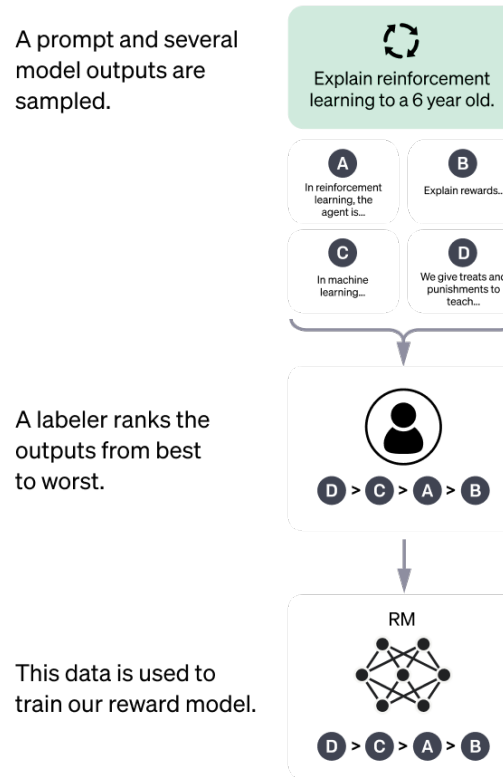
A prompt and several model outputs are sampled.

Explain reinforcement learning to a 6 year old.

A
In reinforcement learning, the agent is...

B
Explain rewards...

C
In machine learning...

D
We give treats and punishments to teach...

A labeler ranks the outputs from best to worst.

D > C > A > B

This data is used to train our reward model.

RM

D > C > A > B